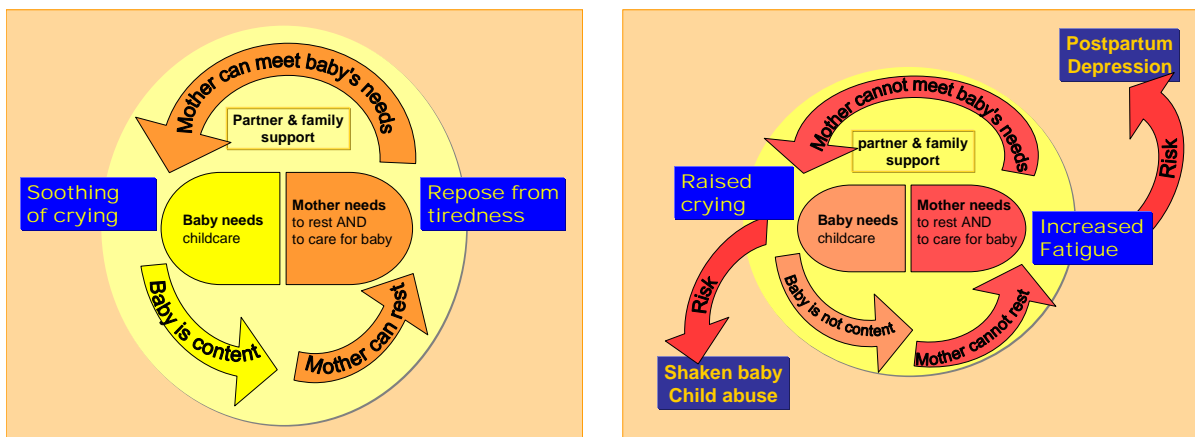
Mother can meet baby's needs

Partner & family support

Soothing of crying

Baby needs childcare

Mother needs to rest AND to care for baby

Repose from tiredness

Baby is content

Mother can rest

Postpartum Depression

Mother cannot meet baby's needs

partner & family support

Raised crying

Baby needs childcare

Mother needs to rest AND to care for baby

Increased Fatigue

Risk

Risk

Baby is not content

Mother cannot rest

Shaken baby Child abuse